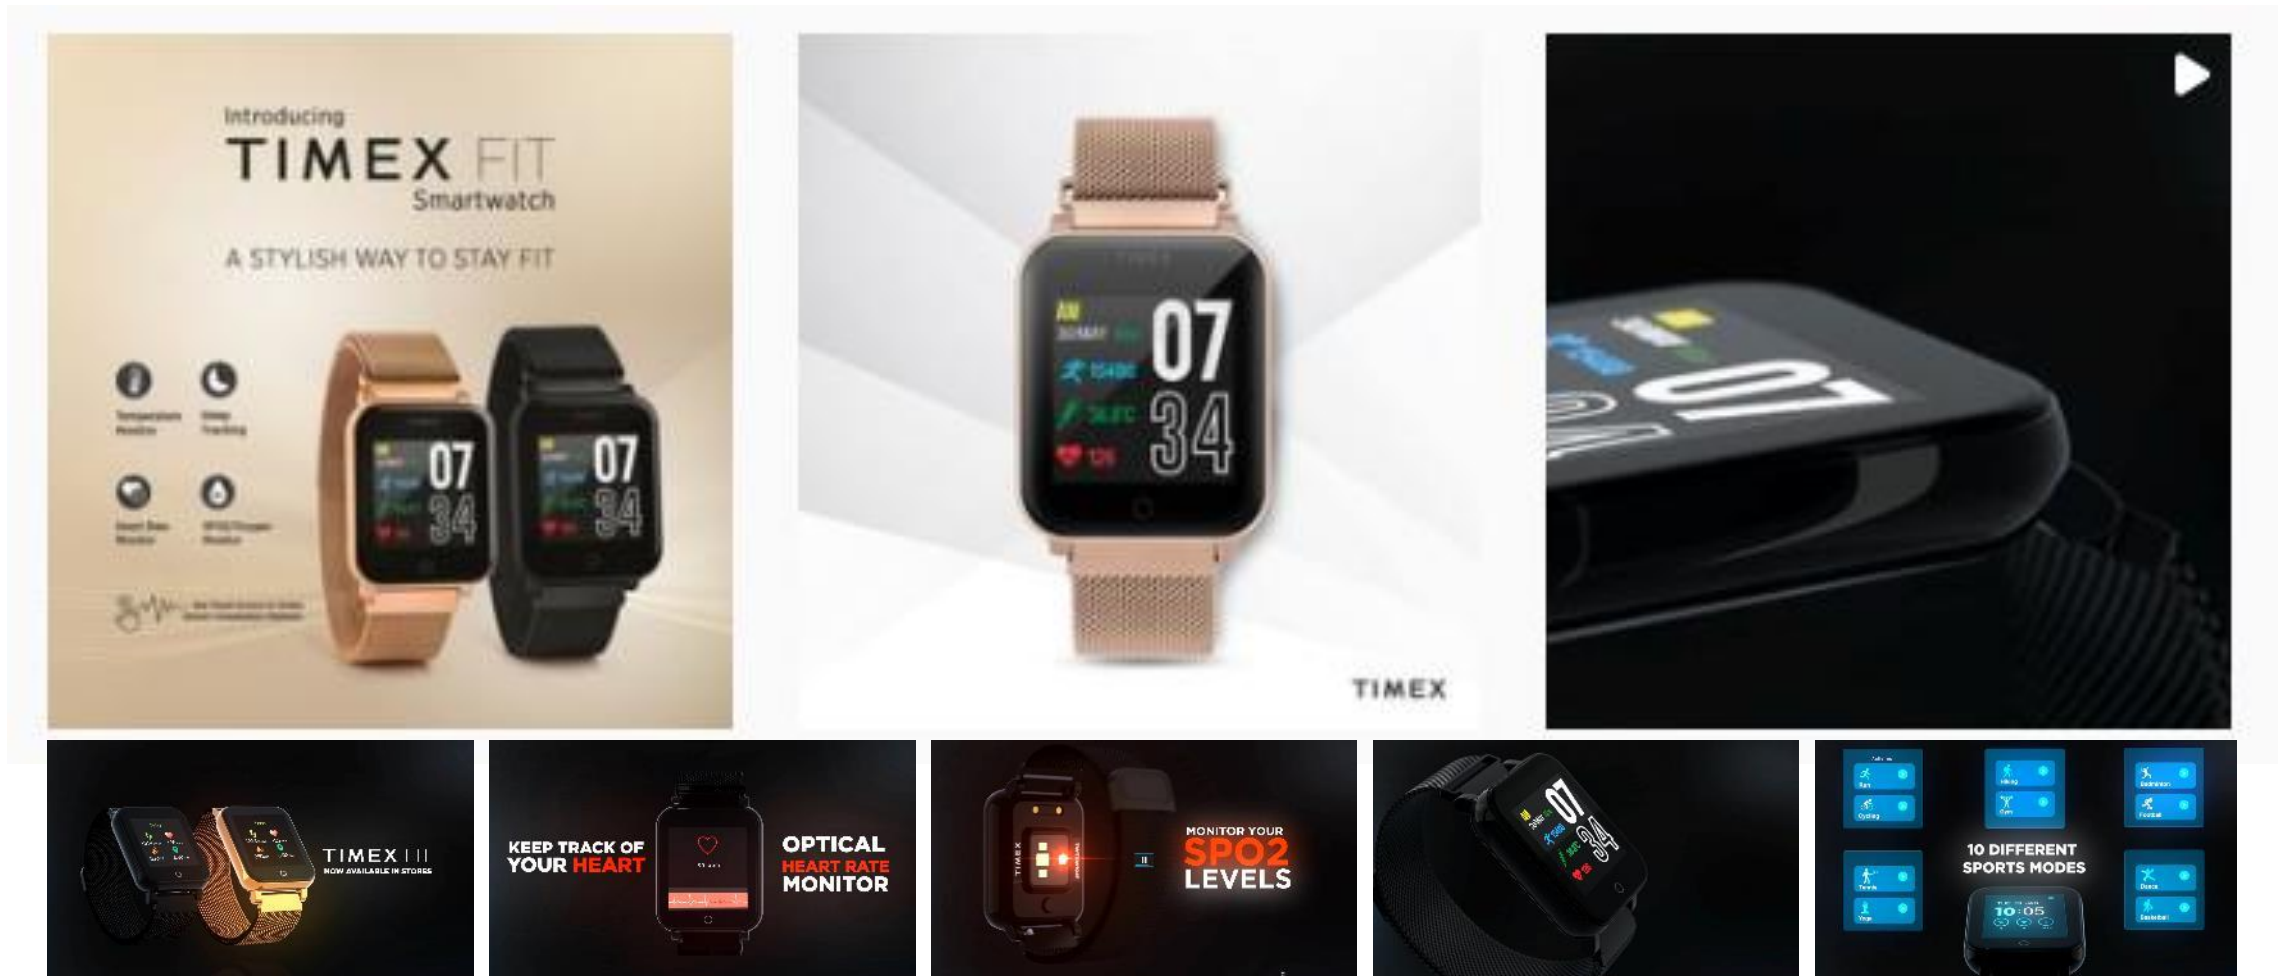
Introducing
TIMEX FIT
Smartwatch

A STYLISH WAY TO STAY FIT

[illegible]
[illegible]
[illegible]
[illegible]
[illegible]

07
34

07
34

AM
07
34

TIMEX

07

TIMEX | | |
NOW AVAILABLE IN STORES

KEEP TRACK OF YOUR HEART

OPTICAL HEART RATE MONITOR

MONITOR YOUR SPO2 LEVELS

07
34

10 DIFFERENT SPORTS MODES

10:05